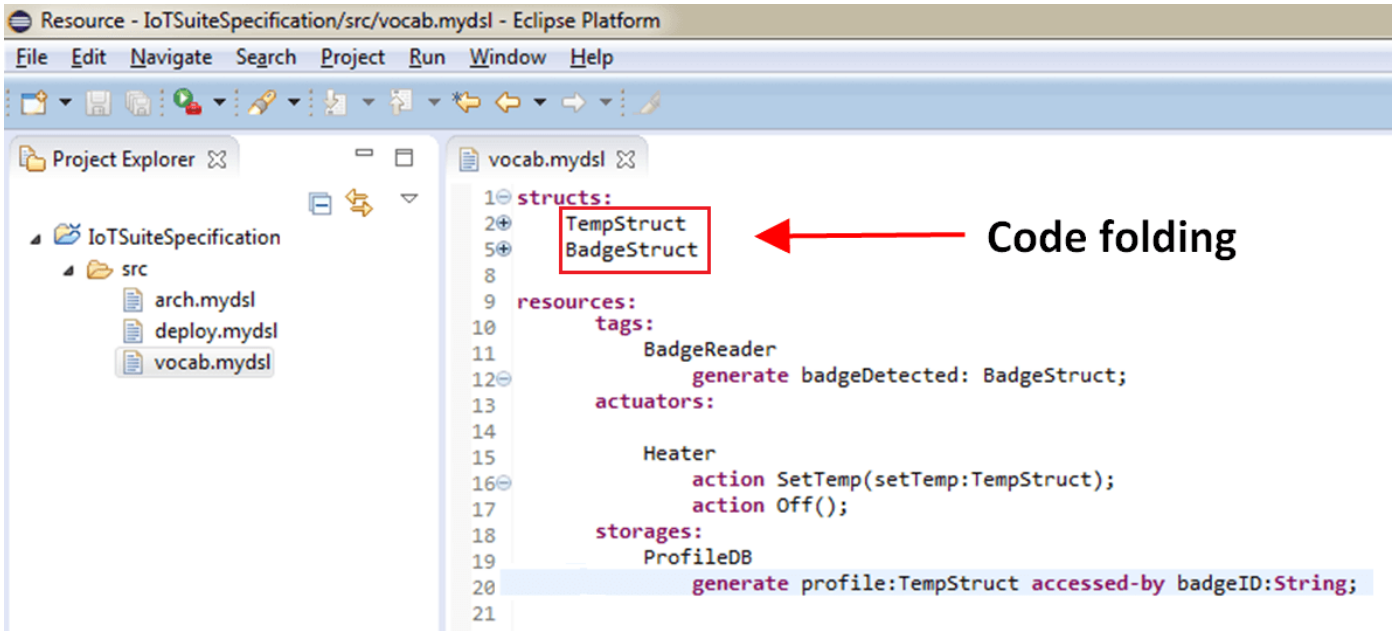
Resource - IoTSuiteSpecification/src/vocab.mydsl - Eclipse Platform

File Edit Navigate Search Project Run Window Help

Project Explorer

IoTSuiteSpecification
src
arch.mydsl
deploy.mydsl
vocab.mydsl

vocab.mydsl

1 structs:
2 TempStruct
5 BadgeStruct
8
9 resources:
10 tags:
11 BadgeReader
12 generate badgeDetected: BadgeStruct;
13 actuators:
14
15 Heater
16 action SetTemp(setTemp:TempStruct);
17 action Off();
18 storages:
19 ProfileDB
20 generate profile:TempStruct accessed-by badgeID:String;
21

Code folding